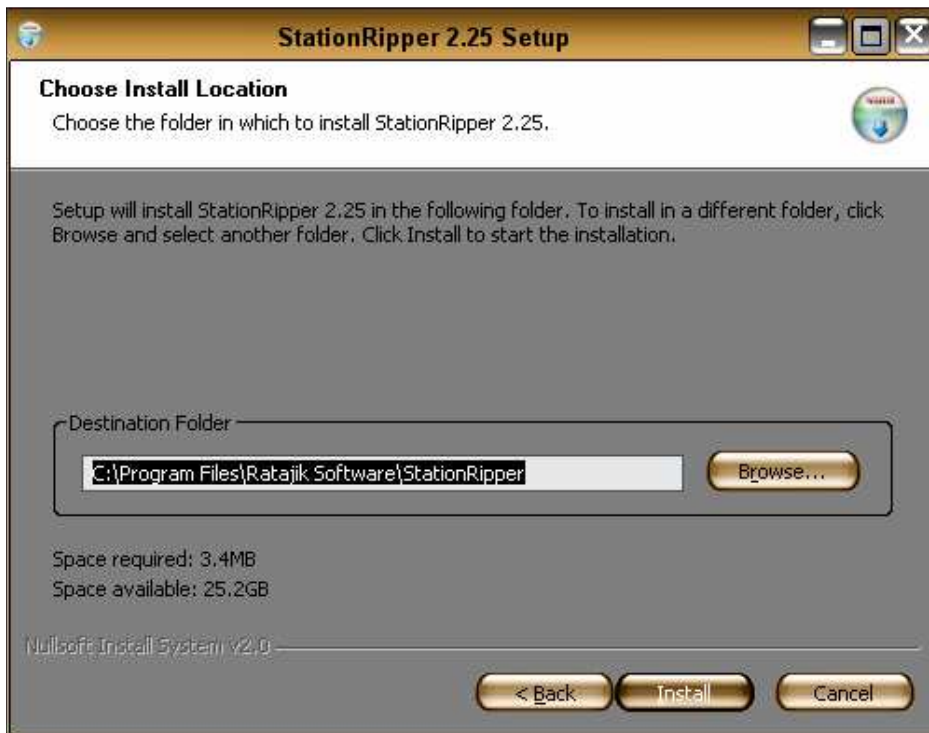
StationRipper 2.25 Setup

Choose Install Location

Choose the folder in which to install StationRipper 2.25.

Setup will install StationRipper 2.25 in the following folder. To install in a different folder, click Browse and select another folder. Click Install to start the installation.

Destination Folder

C:\Program Files\Ratajik Software\StationRipper

Browse...

Space required: 3.4MB

Space available: 25.2GB

Nullsoft Install System v2.0

< Back

Install

Cancel